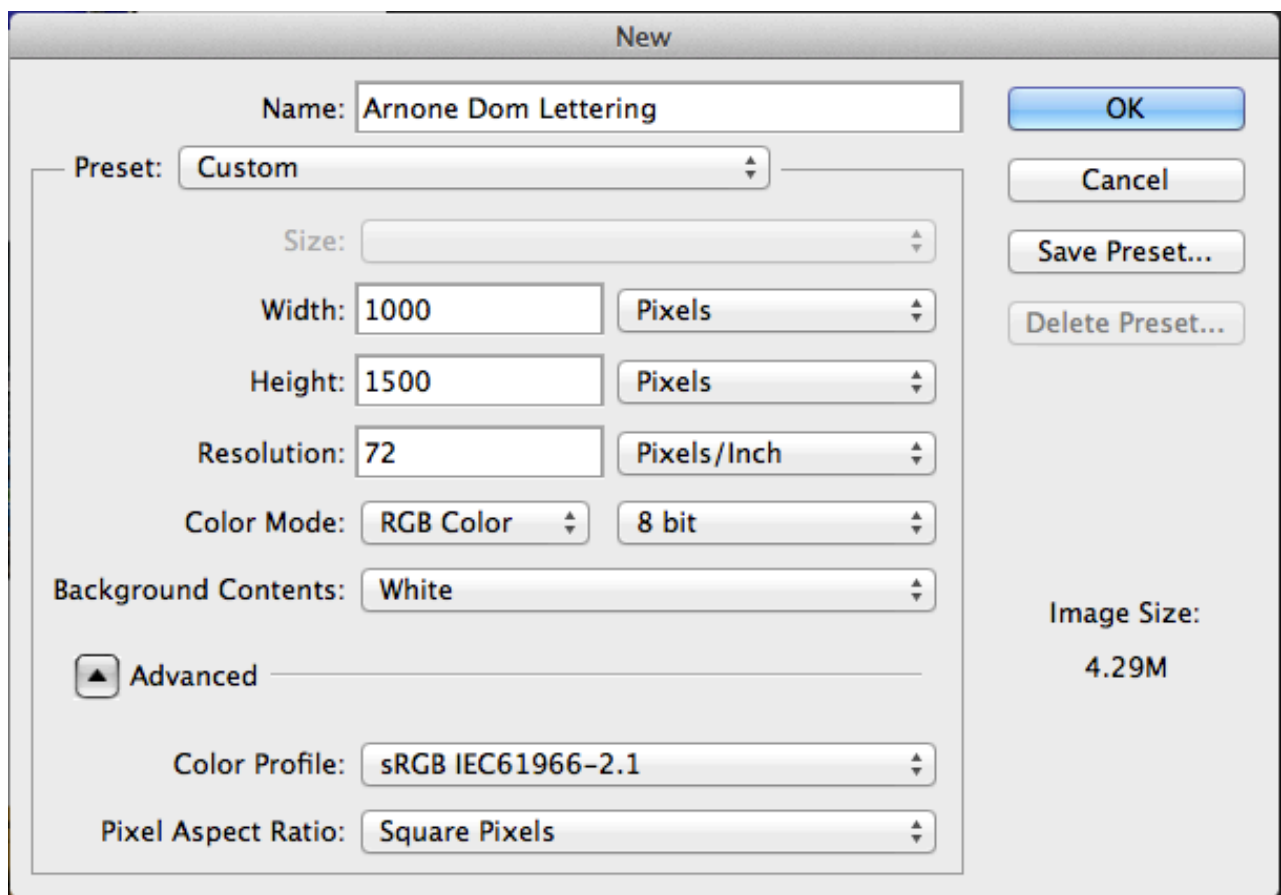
New

Name: Arnone Dom Lettering

OK

Preset: Custom

Cancel

Size:

Save Preset...

Width: 1000 Pixels

Delete Preset...

Height: 1500 Pixels

Resolution: 72 Pixels/Inch

Color Mode: RGB Color 8 bit

Background Contents: White

Image Size:

4.29M

Advanced

Color Profile: sRGB IEC61966-2.1

Pixel Aspect Ratio: Square Pixels